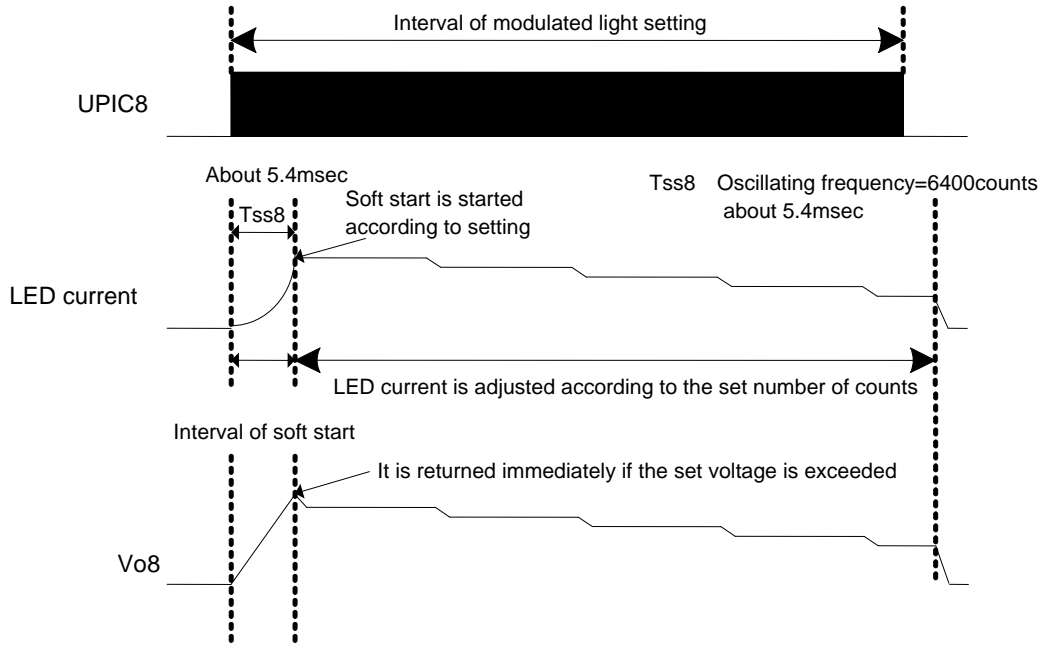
Interval of modulated light setting

UPIC8

About 5.4msec

Tss8

Soft start is started according to setting

Tss8 Oscillating frequency=6400counts about 5.4msec

LED current

LED current is adjusted according to the set number of counts

Interval of soft start

It is returned immediately if the set voltage is exceeded

Vo8